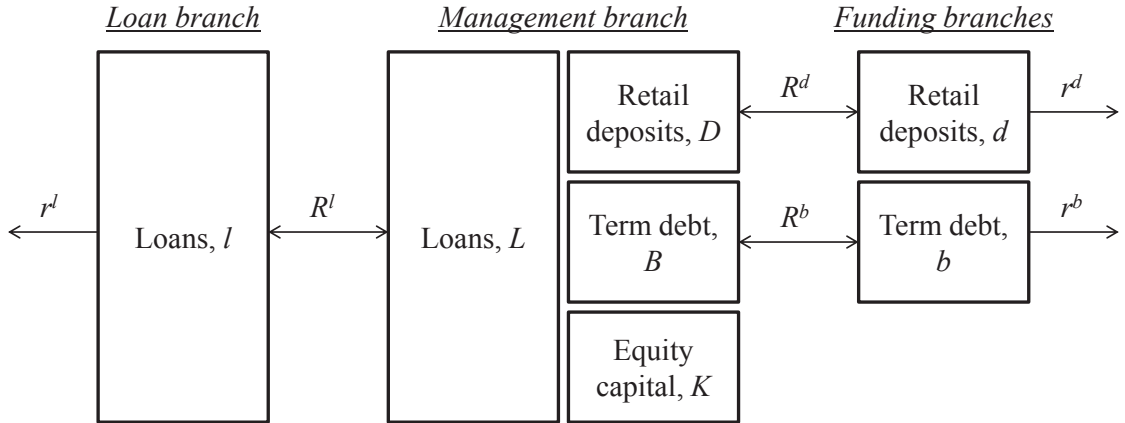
Loan branch

Management branch

Funding branches

$r^l$

Loans, $l$

$R^l$

Loans, $L$

Retail deposits, $D$

$R^d$

Retail deposits, $d$

$r^d$

Term debt, $B$

$R^b$

Term debt, $b$

$r^b$

Equity capital, $K$